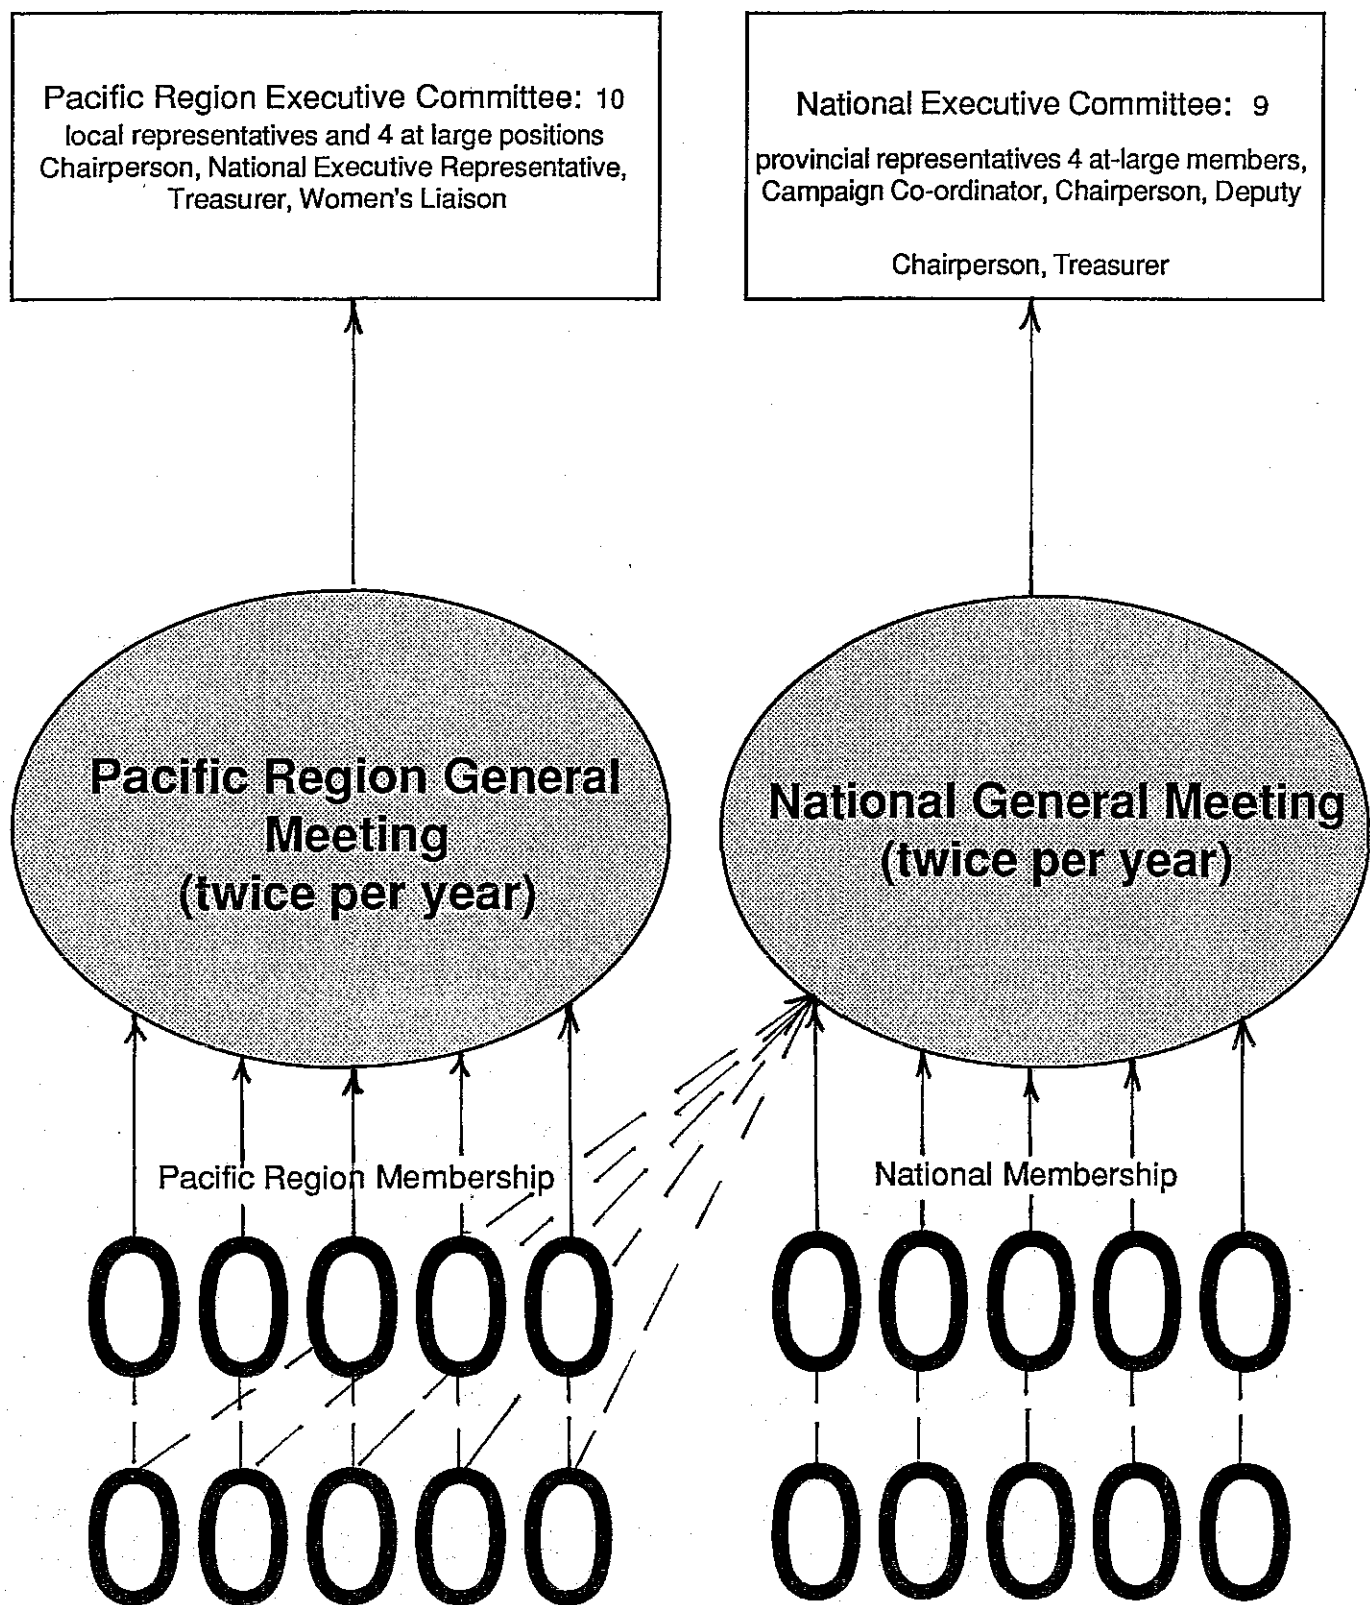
Pacific Region Executive Committee: 10 local representatives and 4 at large positions Chairperson, National Executive Representative, Treasurer, Women's Liaison

National Executive Committee: 9 provincial representatives 4 at-large members, Campaign Co-ordinator, Chairperson, Deputy

Chairperson, Treasurer

Pacific Region General Meeting (twice per year)

National General Meeting (twice per year)

Pacific Region Membership

National Membership